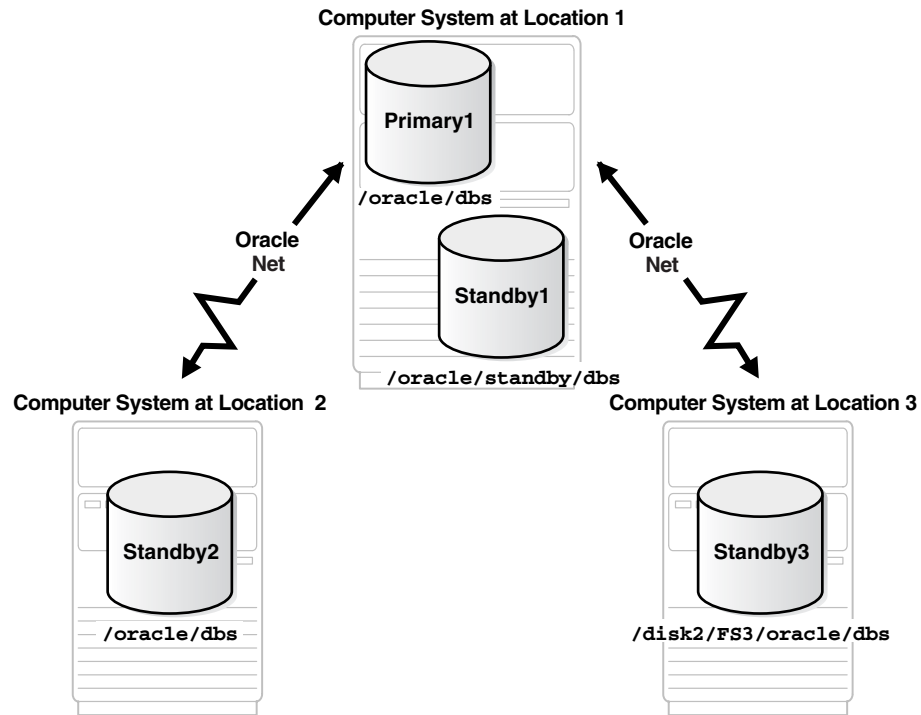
Computer System at Location 1

Primary1

/oracle/dbs

Standby1

/oracle/standby/dbs

Oracle Net

Oracle Net

Computer System at Location 2

Standby2

/oracle/dbs

Computer System at Location 3

Standby3

/disk2/FS3/oracle/dbs